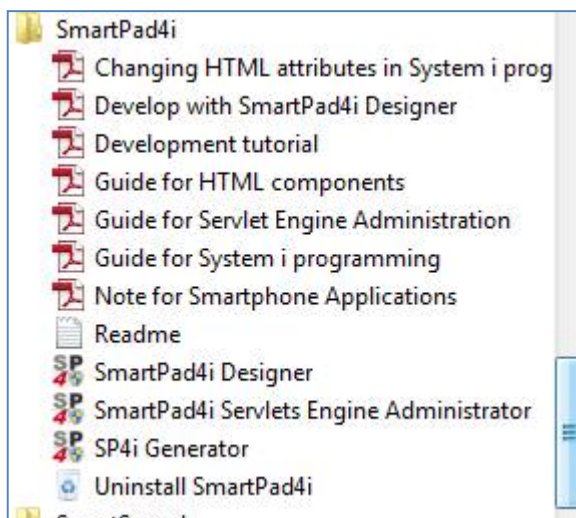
SmartPad4i
Changing HTML attributes in System i prog
Develop with SmartPad4i Designer
Development tutorial
Guide for HTML components
Guide for Servlet Engine Administration
Guide for System i programming
Note for Smartphone Applications
Readme
SmartPad4i Designer
SmartPad4i Servlets Engine Administrator
SP4i Generator
Uninstall SmartPad4i